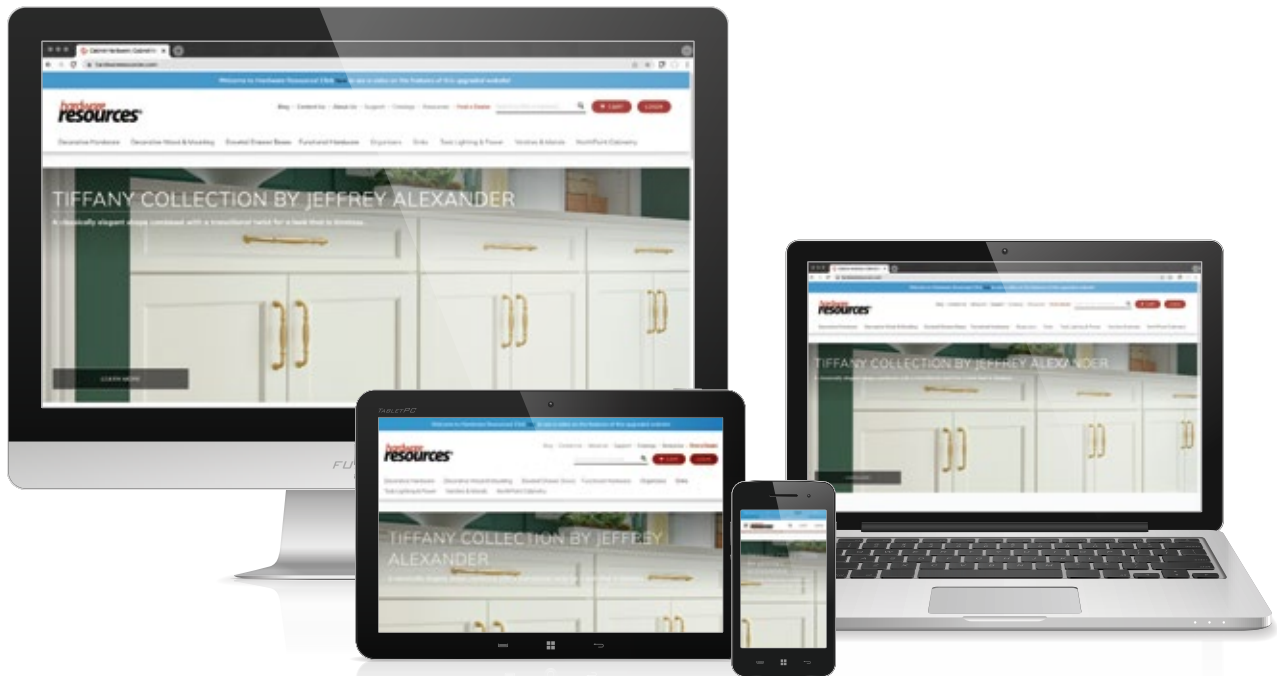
Cabinet Hardware: Cabinet Kn

hardwareresources.com

Welcome to Hardware Resources! Click here to see a video on the features of this upgraded website!

hardware resources

Blog | Contact Us | About Us | Support | Catalogs | Resources | Find a Dealer

CART

LOGIN

Decorative Hardware | Decorative Wood & Moulding | Dovetail Drawer Boxes | Functional Hardware | Organizers | Sinks | Task Lighting & Power | Vanities & Islands | NorthPoint Cabinetry

TIFFANY COLLECTION BY JEFFREY ALEXANDER

A classically elegant shape combined with a transitional twist for a look that is timeless.

LEARN MORE

FU

TIFFANY COLLECTION BY JEFFREY ALEXANDER

TABLET PC

hardware resources

TIFFANY COLLECTION BY JEFFREY ALEXANDER